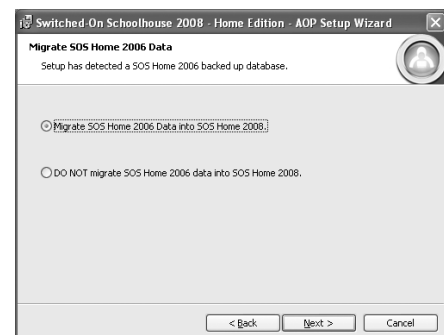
Switched-On Schoolhouse 2008 - Home Edition - AOP Setup Wizard

Migrate SOS Home 2006 Data

Setup has detected a SOS Home 2006 backed up database.

Migrate SOS Home 2006 Data into SOS Home 2008.

DO NOT migrate SOS Home 2006 data into SOS Home 2008.

< Back

Next >

Cancel